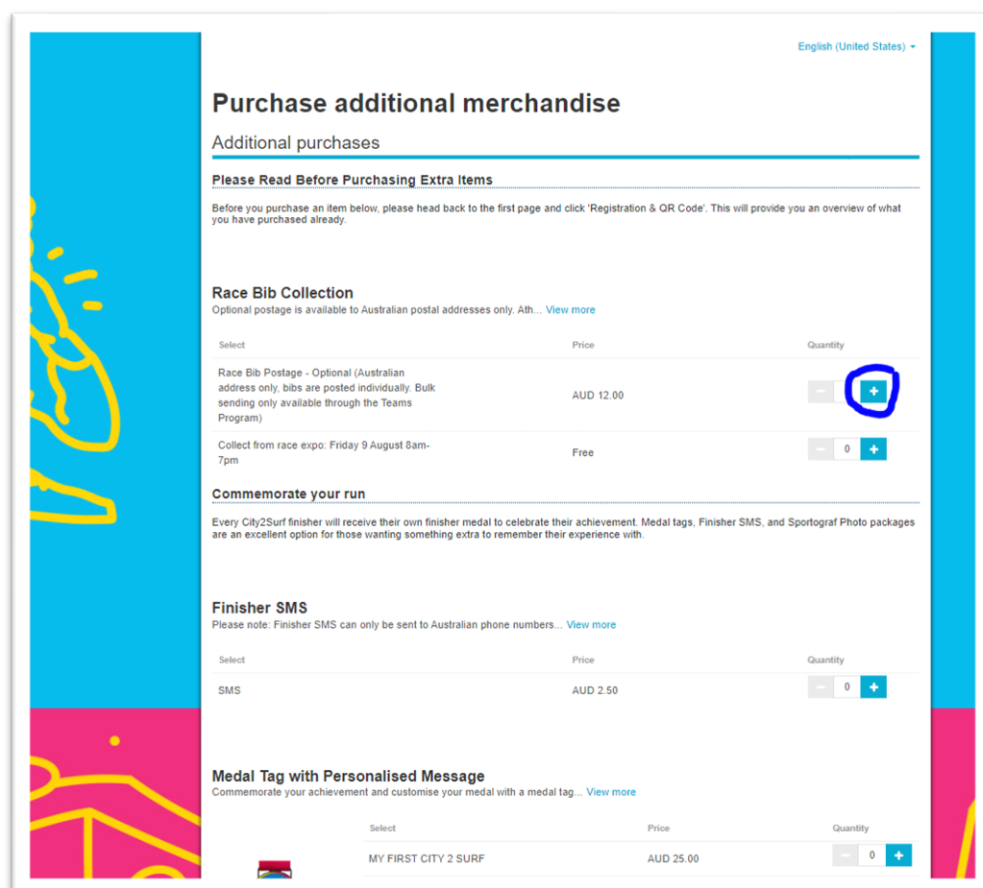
English (United States)

Purchase additional merchandise

Additional purchases

Please Read Before Purchasing Extra Items

Before you purchase an item below, please head back to the first page and click 'Registration & QR Code'. This will provide you an overview of what you have purchased already.

Race Bib Collection

Optional postage is available to Australian postal addresses only. Ath... View more

| Select | Price | Quantity |
|---|---|---|
| Race Bib Postage - Optional (Australian address only, bibs are posted individually. Bulk sending only available through the Teams Program) | AUD 12.00 | − + |
| Collect from race expo: Friday 9 August 8am-7pm | Free | − 0 + |

Commemorate your run

Every City2Surf finisher will receive their own finisher medal to celebrate their achievement. Medal tags, Finisher SMS, and Sportograf Photo packages are an excellent option for those wanting something extra to remember their experience with.

Finisher SMS

Please note: Finisher SMS can only be sent to Australian phone numbers... View more

| Select | Price | Quantity |
|---|---|---|
| SMS | AUD 2.50 | − 0 + |

Medal Tag with Personalised Message

Commemorate your achievement and customise your medal with a medal tag... View more

| Select | Price | Quantity |
|---|---|---|
| MY FIRST CITY 2 SURF | AUD 25.00 | − 0 + |